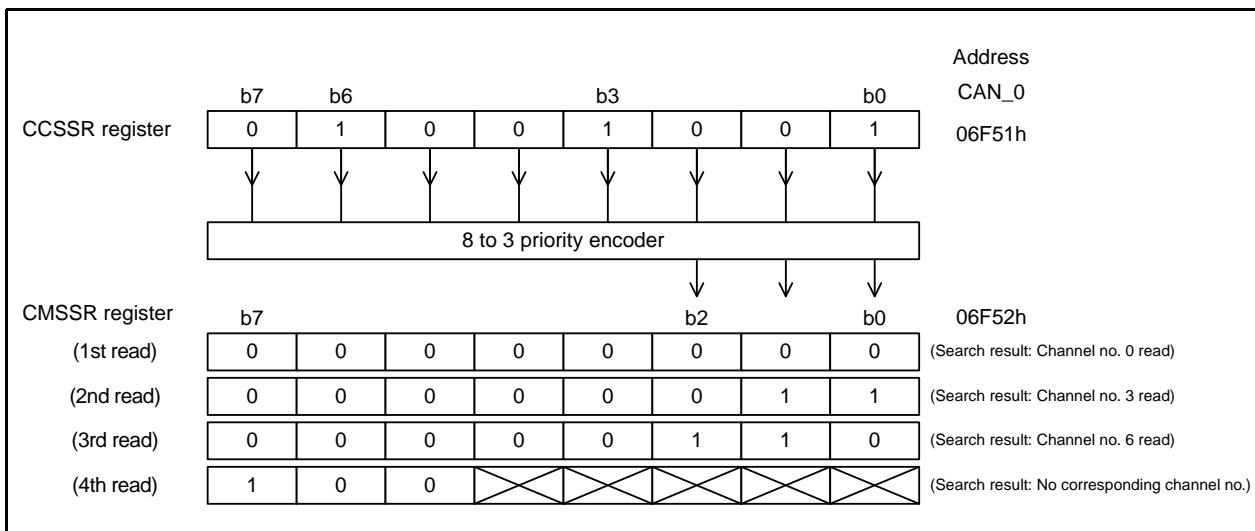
Address
CAN_0

b7 b6 b3 b0

CCSSR register

| 0 | 1 | 0 | 0 | 1 | 0 | 0 | 1 |
|---|---|---|---|---|---|---|---|

06F51h

8 to 3 priority encoder

CMSSR register

b7 b2 b0

06F52h

| | | | | | | | | | |
|---|---|---|---|---|---|---|---|---|---|
| (1st read) | 0 | 0 | 0 | 0 | 0 | 0 | 0 | 0 | (Search result: Channel no. 0 read) |
| (2nd read) | 0 | 0 | 0 | 0 | 0 | 0 | 1 | 1 | (Search result: Channel no. 3 read) |
| (3rd read) | 0 | 0 | 0 | 0 | 0 | 1 | 1 | 0 | (Search result: Channel no. 6 read) |
| (4th read) | 1 | 0 | 0 | | | | | | (Search result: No corresponding channel no.) |